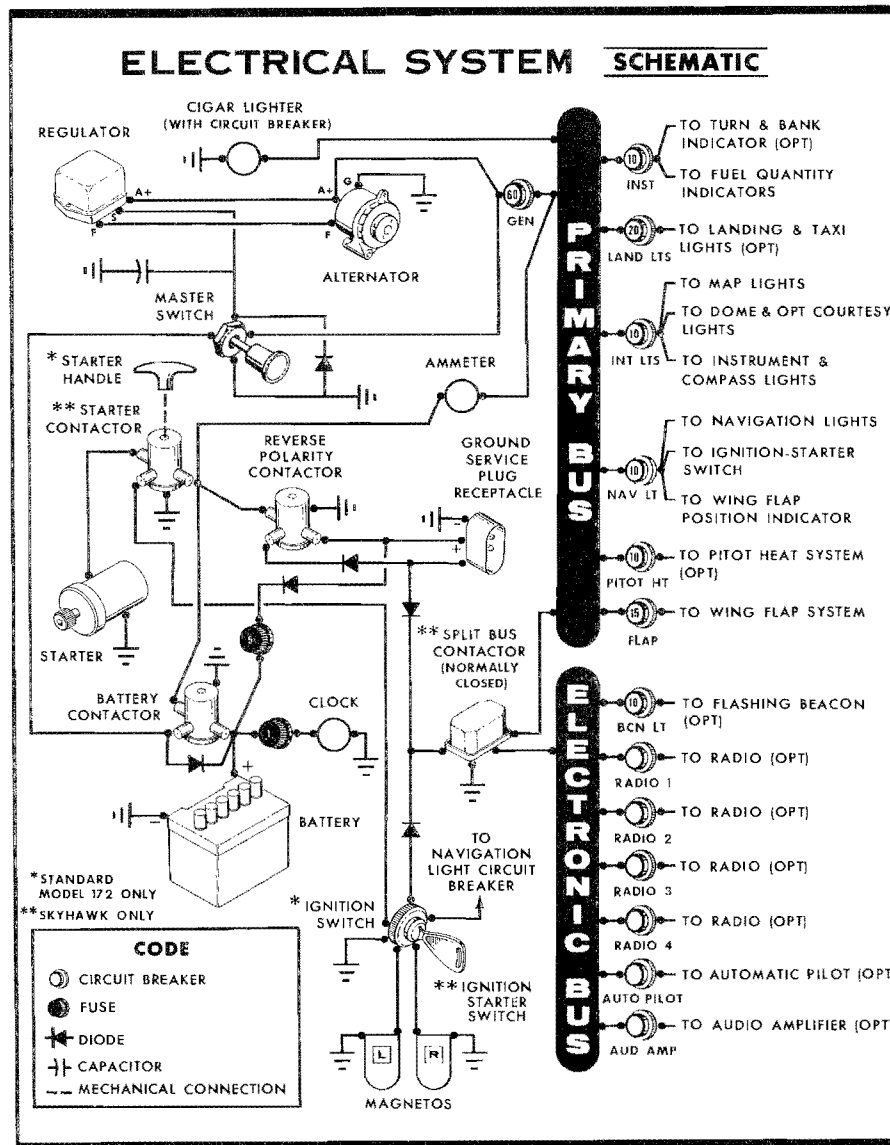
ELECTRICAL SYSTEM SCHEMATIC

CIGAR LIGHTER (WITH CIRCUIT BREAKER)

REGULATOR

A+

S

F

A+

G

F

ALTERNATOR

60

GEN

MASTER SWITCH

* STARTER HANDLE

** STARTER CONTACTOR

AMMETER

REVERSE POLARITY CONTACTOR

GROUND SERVICE PLUG RECEPTACLE

STARTER

BATTERY CONTACTOR

CLOCK

BATTERY

** SPLIT BUS CONTACTOR (NORMALLY CLOSED)

TO NAVIGATION LIGHT CIRCUIT BREAKER

* IGNITION SWITCH

** IGNITION STARTER SWITCH

L

R

MAGNETOS

*STANDARD MODEL 172 ONLY
**SKYHAWK ONLY

CODE
CIRCUIT BREAKER
FUSE
DIODE
CAPACITOR
MECHANICAL CONNECTION

PRIMARY BUS

10 INST — TO TURN & BANK INDICATOR (OPT); TO FUEL QUANTITY INDICATORS

20 LAND LTS — TO LANDING & TAXI LIGHTS (OPT)

10 INT LTS — TO MAP LIGHTS; TO DOME & OPT COURTESY LIGHTS; TO INSTRUMENT & COMPASS LIGHTS

10 NAV LT — TO NAVIGATION LIGHTS; TO IGNITION-STARTER SWITCH; TO WING FLAP POSITION INDICATOR

10 PITOT HT — TO PITOT HEAT SYSTEM (OPT)

15 FLAP — TO WING FLAP SYSTEM

ELECTRONIC BUS

10 BCN LT — TO FLASHING BEACON (OPT)

RADIO 1 — TO RADIO (OPT)

RADIO 2 — TO RADIO (OPT)

RADIO 3 — TO RADIO (OPT)

RADIO 4 — TO RADIO (OPT)

AUTO PILOT — TO AUTOMATIC PILOT (OPT

AUD AMP — TO AUDIO AMPLIFIER (OPT